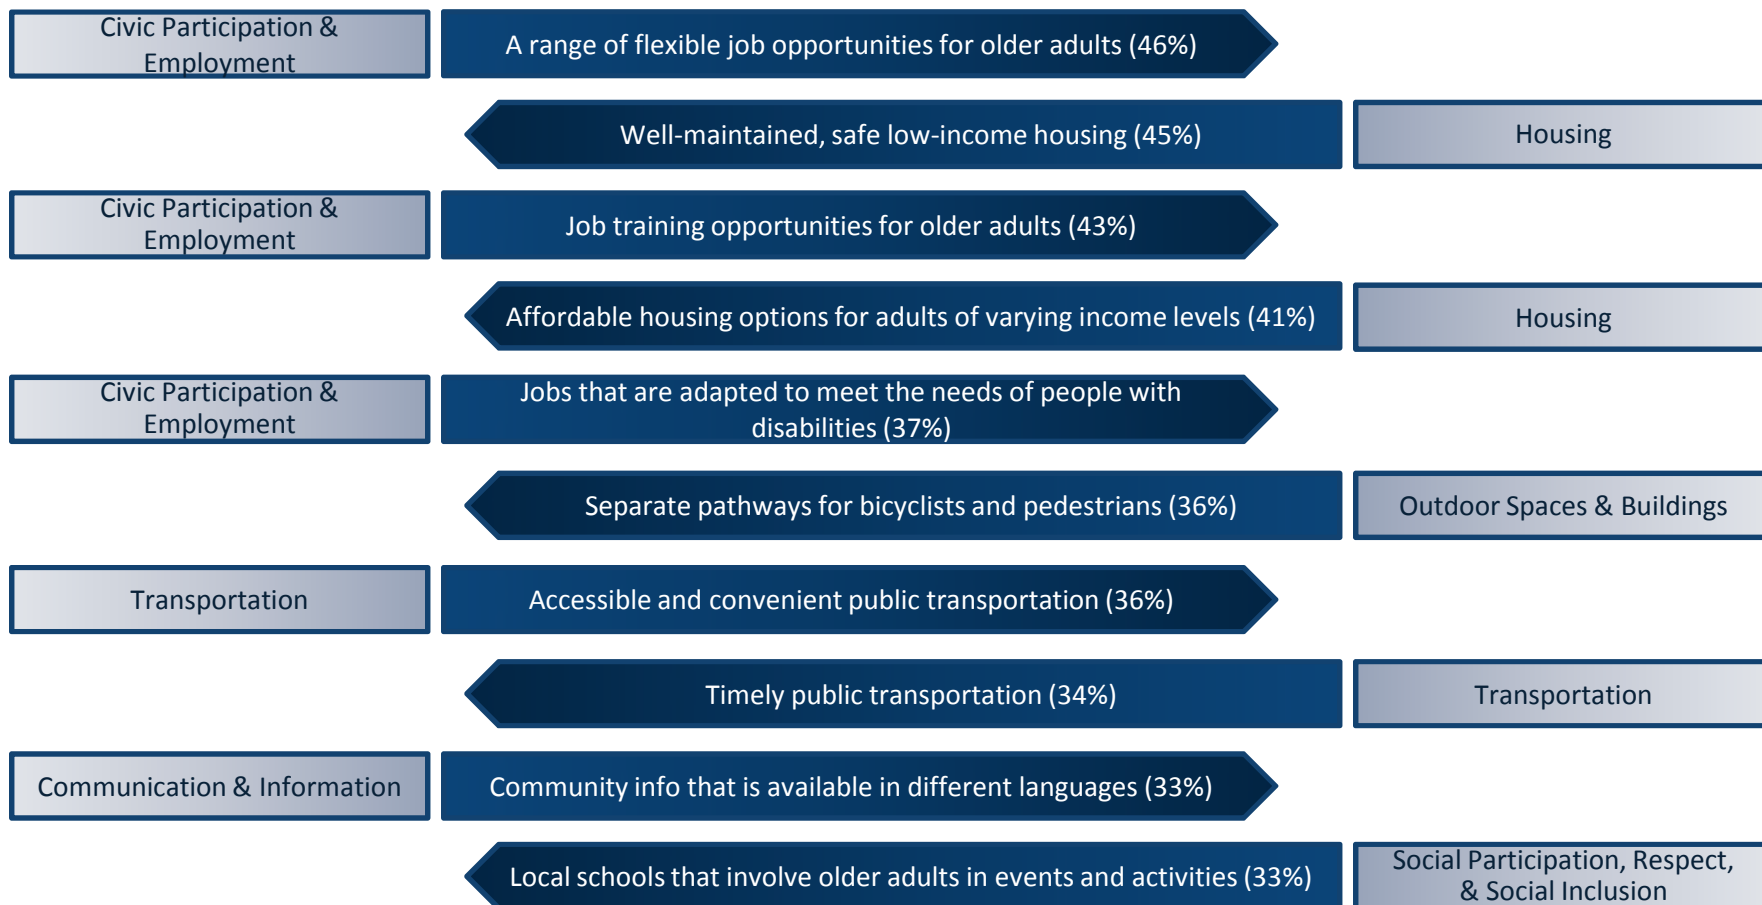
Civic Participation & Employment

A range of flexible job opportunities for older adults (46%)

Well-maintained, safe low-income housing (45%)

Housing

Civic Participation & Employment

Job training opportunities for older adults (43%)

Affordable housing options for adults of varying income levels (41%)

Housing

Civic Participation & Employment

Jobs that are adapted to meet the needs of people with disabilities (37%)

Separate pathways for bicyclists and pedestrians (36%)

Outdoor Spaces & Buildings

Transportation

Accessible and convenient public transportation (36%)

Timely public transportation (34%)

Transportation

Communication & Information

Community info that is available in different languages (33%)

Local schools that involve older adults in events and activities (33%)

Social Participation, Respect, & Social Inclusion